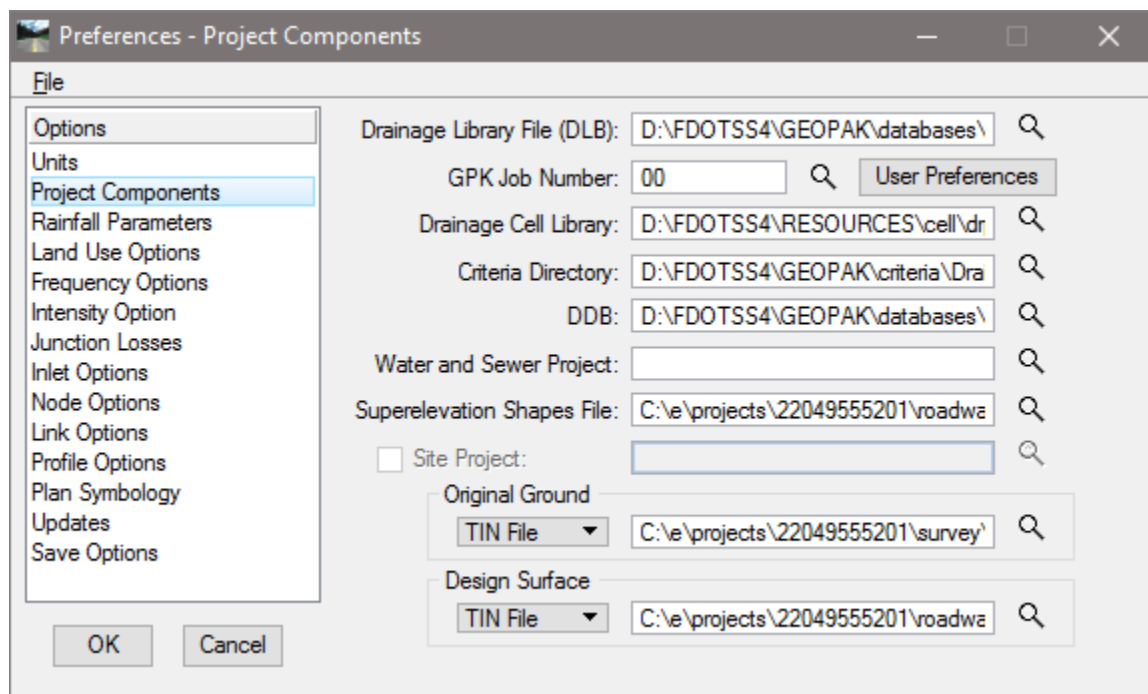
Preferences - Project Components

File

Options
Units
Project Components
Rainfall Parameters
Land Use Options
Frequency Options
Intensity Option
Junction Losses
Inlet Options
Node Options
Link Options
Profile Options
Plan Symbology
Updates
Save Options

OK Cancel

Drainage Library File (DLB): D:\FDOTSS4\GEOPAK\databases\

GPK Job Number: 00 User Preferences

Drainage Cell Library: D:\FDOTSS4\RESOURCES\cell\dr

Criteria Directory: D:\FDOTSS4\GEOPAK\criteria\Dra

DDB: D:\FDOTSS4\GEOPAK\databases\

Water and Sewer Project:

Superelevation Shapes File: C:\e\projects\22049555201\roadwa

Site Project:

Original Ground
TIN File C:\e\projects\22049555201\survey\

Design Surface
TIN File C:\e\projects\22049555201\roadwa